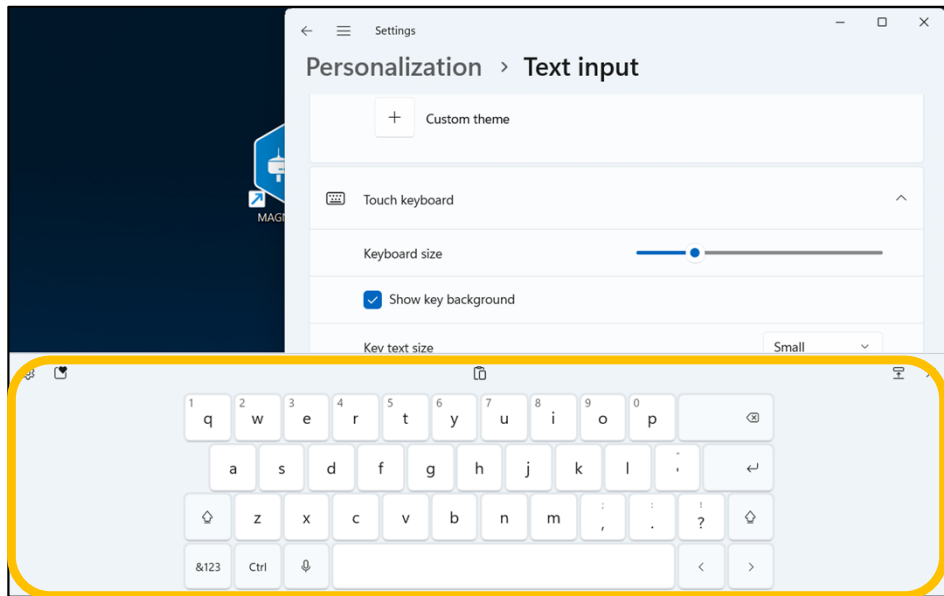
MAGN

Settings

Personalization > Text input

Custom theme

Touch keyboard

Keyboard size

Show key background

Key text size

Small

1 q 2 w 3 e 4 r 5 t 6 y 7 u 8 i 9 o 0 p

a s d f g h j k l ' "

z x c v b n m ; , : . ! ?

&123 Ctrl < >